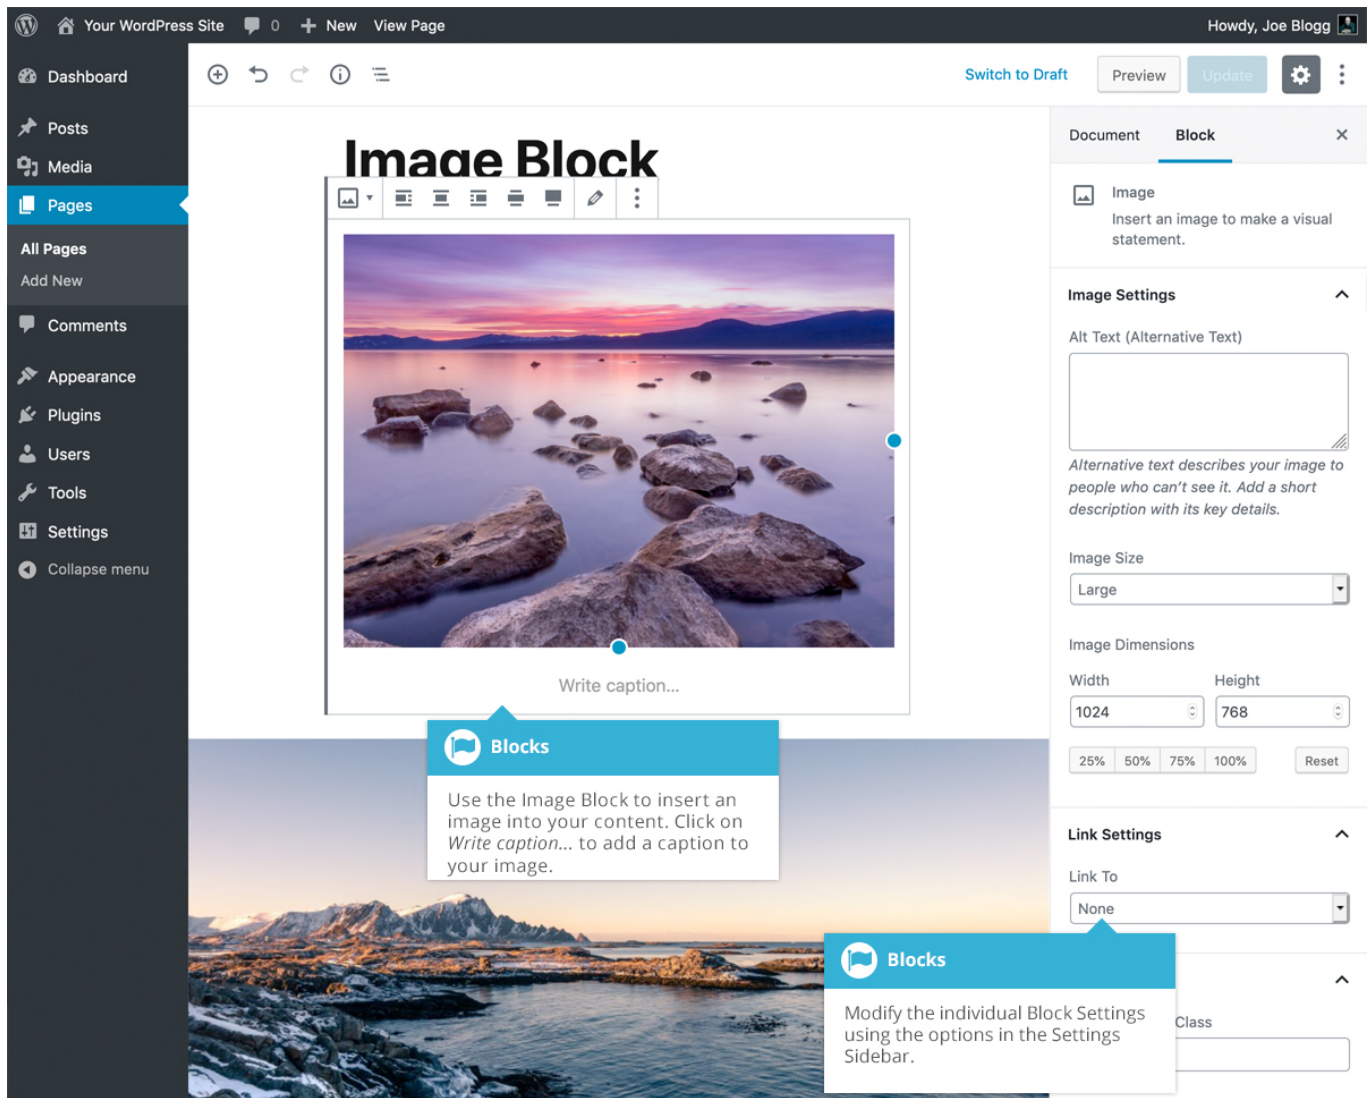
Your WordPress Site 0 New View Page Howdy, Joe Blogg

Dashboard
Posts
Media
Pages
All Pages
Add New
Comments
Appearance
Plugins
Users
Tools
Settings
Collapse menu

Switch to Draft Preview Update

Image Block

Write caption...

Blocks

Use the Image Block to insert an image into your content. Click on *Write caption...* to add a caption to your image.

Document Block ×

Image
Insert an image to make a visual statement.

Image Settings

Alt Text (Alternative Text)

*Alternative text describes your image to people who can't see it. Add a short description with its key details.*

Image Size
Large

Image Dimensions
Width Height
1024 768
25% 50% 75% 100% Reset

Link Settings

Link To
None

Class

Blocks

Modify the individual Block Settings using the options in the Settings Sidebar.